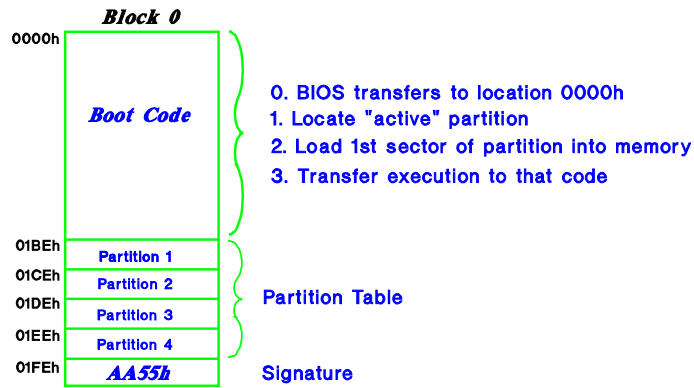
Block 0

0000h

Boot Code

01BEh

Partition 1

01CEh

Partition 2

01DEh

Partition 3

01EEh

Partition 4

01FEh

AA55h

0. BIOS transfers to location 0000h
1. Locate "active" partition
2. Load 1st sector of partition into memory
3. Transfer execution to that code

Partition Table

Signature